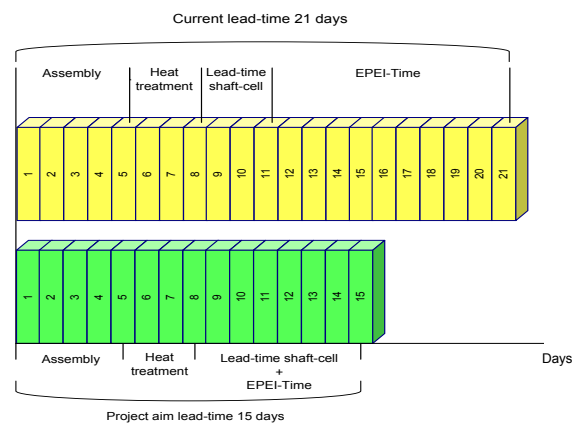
Current lead-time 21 days

Assembly

Heat treatment

Lead-time shaft-cell

EPEI-Time

1 2 3 4 5 6 7 8 9 10 11 12 13 14 15 16 17 18 19 20 21

1 2 3 4 5 6 7 8 9 10 11 12 13 14 15

Assembly

Heat treatment

Lead-time shaft-cell + EPEI-Time

Days

Project aim lead-time 15 days